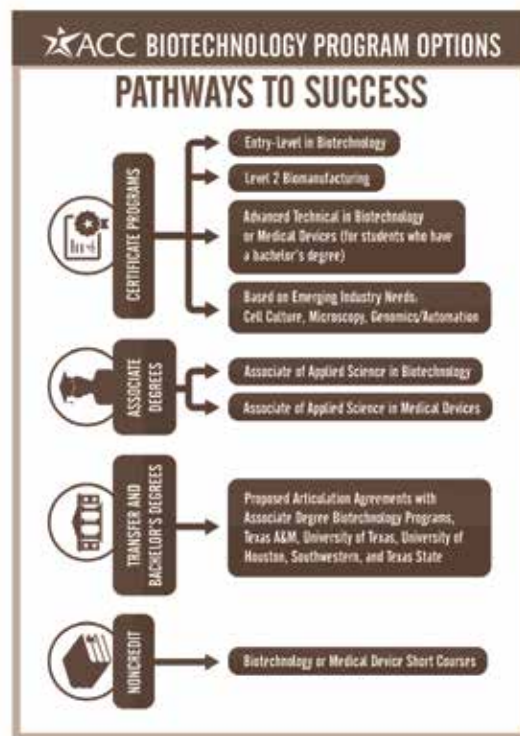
ACC BIOTECHNOLOGY PROGRAM OPTIONS

PATHWAYS TO SUCCESS

CERTIFICATE PROGRAMS

Entry-Level in Biotechnology

Level 2 Biomanufacturing

Advanced Technical in Biotechnology or Medical Devices (for students who have a bachelor's degree)

Based on Emerging Industry Needs: Cell Culture, Microscopy, Genomics/Automation

ASSOCIATE DEGREES

Associate of Applied Science in Biotechnology

Associate of Applied Science in Medical Devices

TRANSFER AND BACHELOR'S DEGREES

Proposed Articulation Agreements with Associate Degree Biotechnology Programs, Texas A&M, University of Texas, University of Houston, Southwestern, and Texas State

NONCREDIT

Biotechnology or Medical Device Short Courses